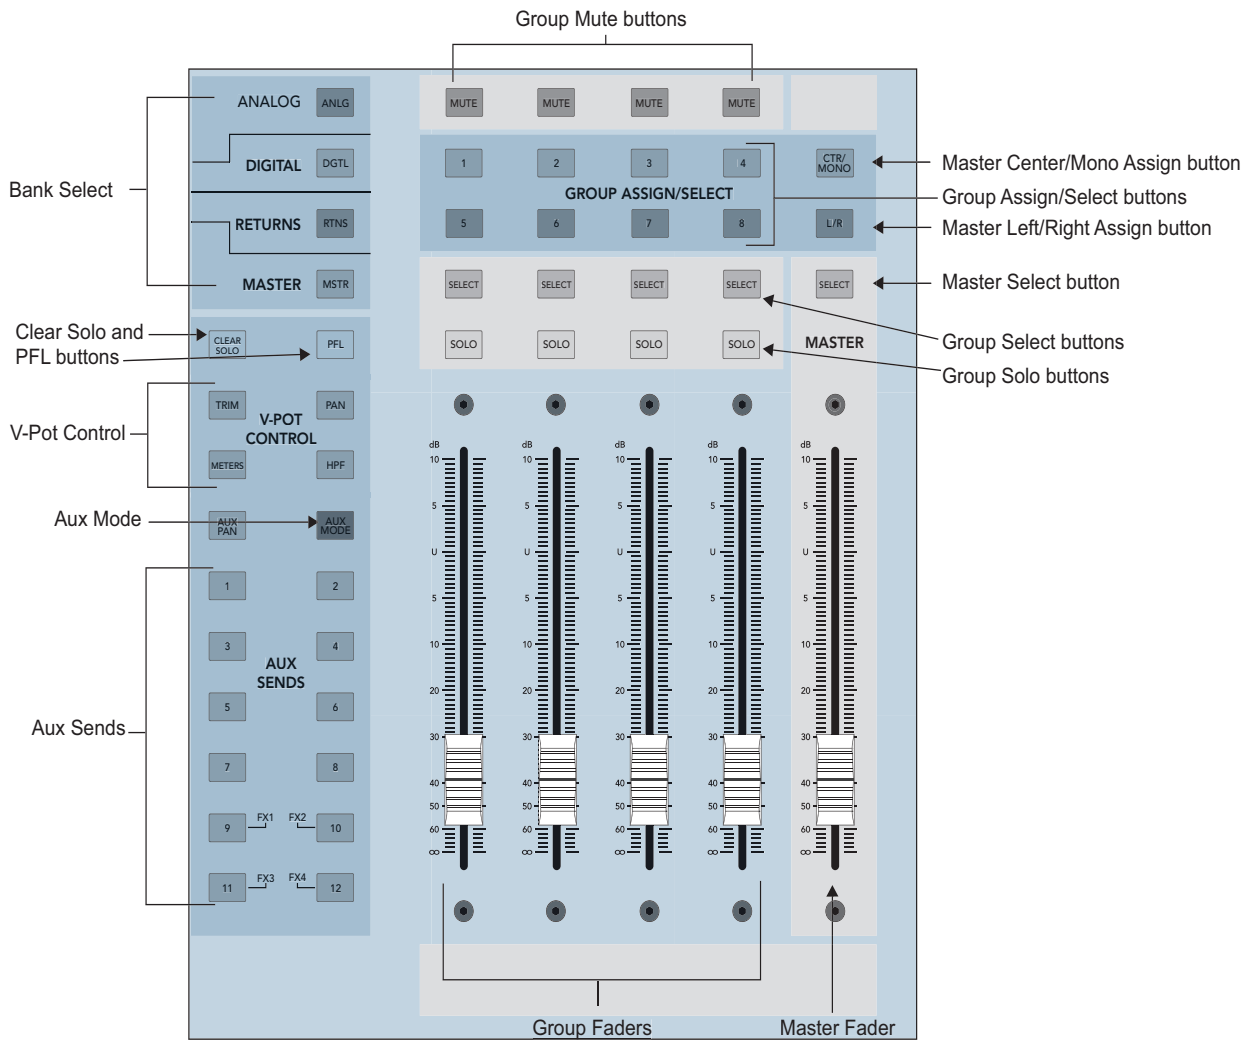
Group Mute buttons

Bank Select

ANALOG ANLG
DIGITAL DGTL
RETURNS RTNS
MASTER MSTR

MUTE MUTE MUTE MUTE

1 2 3 4 CTR/ MONO
GROUP ASSIGN/SELECT
5 6 7 8 L/R

Master Center/Mono Assign button
Group Assign/Select buttons
Master Left/Right Assign button

SELECT SELECT SELECT SELECT SELECT
Master Select button

Clear Solo and PFL buttons
CLEAR SOLO PFL

SOLO SOLO SOLO SOLO
MASTER
Group Select buttons
Group Solo buttons

V-Pot Control
TRIM PAN
V-POT CONTROL
METERS HPF

Aux Mode
AUX PAN AUX MODE

Aux Sends
1 2
3 4
AUX SENDS
5 6
7 8
9 FX1 FX2 10
11 FX3 FX4 12

dB
10
5
U
5
10
20
30
40
50
60
∞

Group Faders
Master Fader